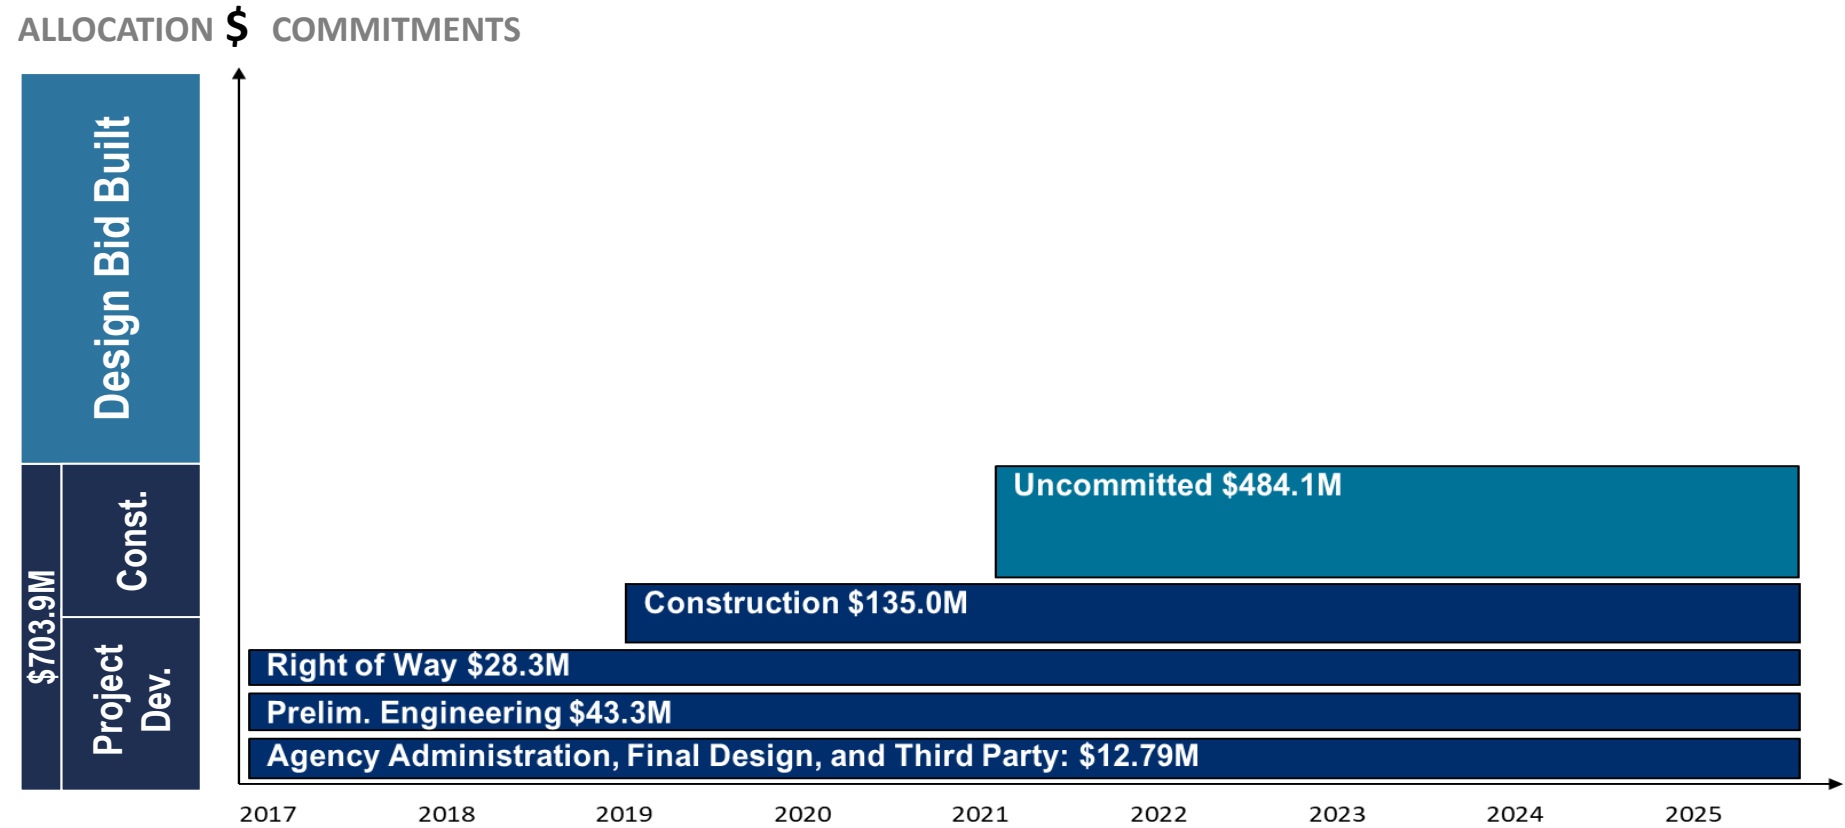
ALLOCATION $ COMMITMENTS

Design Bid Built

$703.9M

Const.

Project Dev.

Uncommitted $484.1M

Construction $135.0M

Right of Way $28.3M

Prelim. Engineering $43.3M

Agency Administration, Final Design, and Third Party: $12.79M

2017 2018 2019 2020 2021 2022 2023 2024 2025